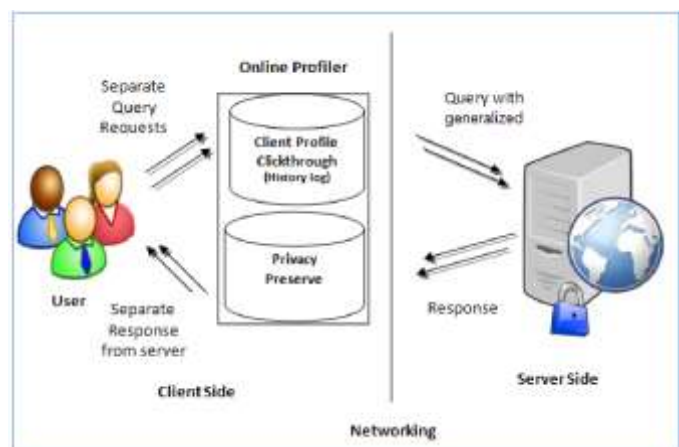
Online Profiler

Separate Query Requests

Client Profile Clickthrough (History log)

Privacy Preserve

Query with generalized

User

Separate Response from server

Response

Client Side

Server Side

Networking